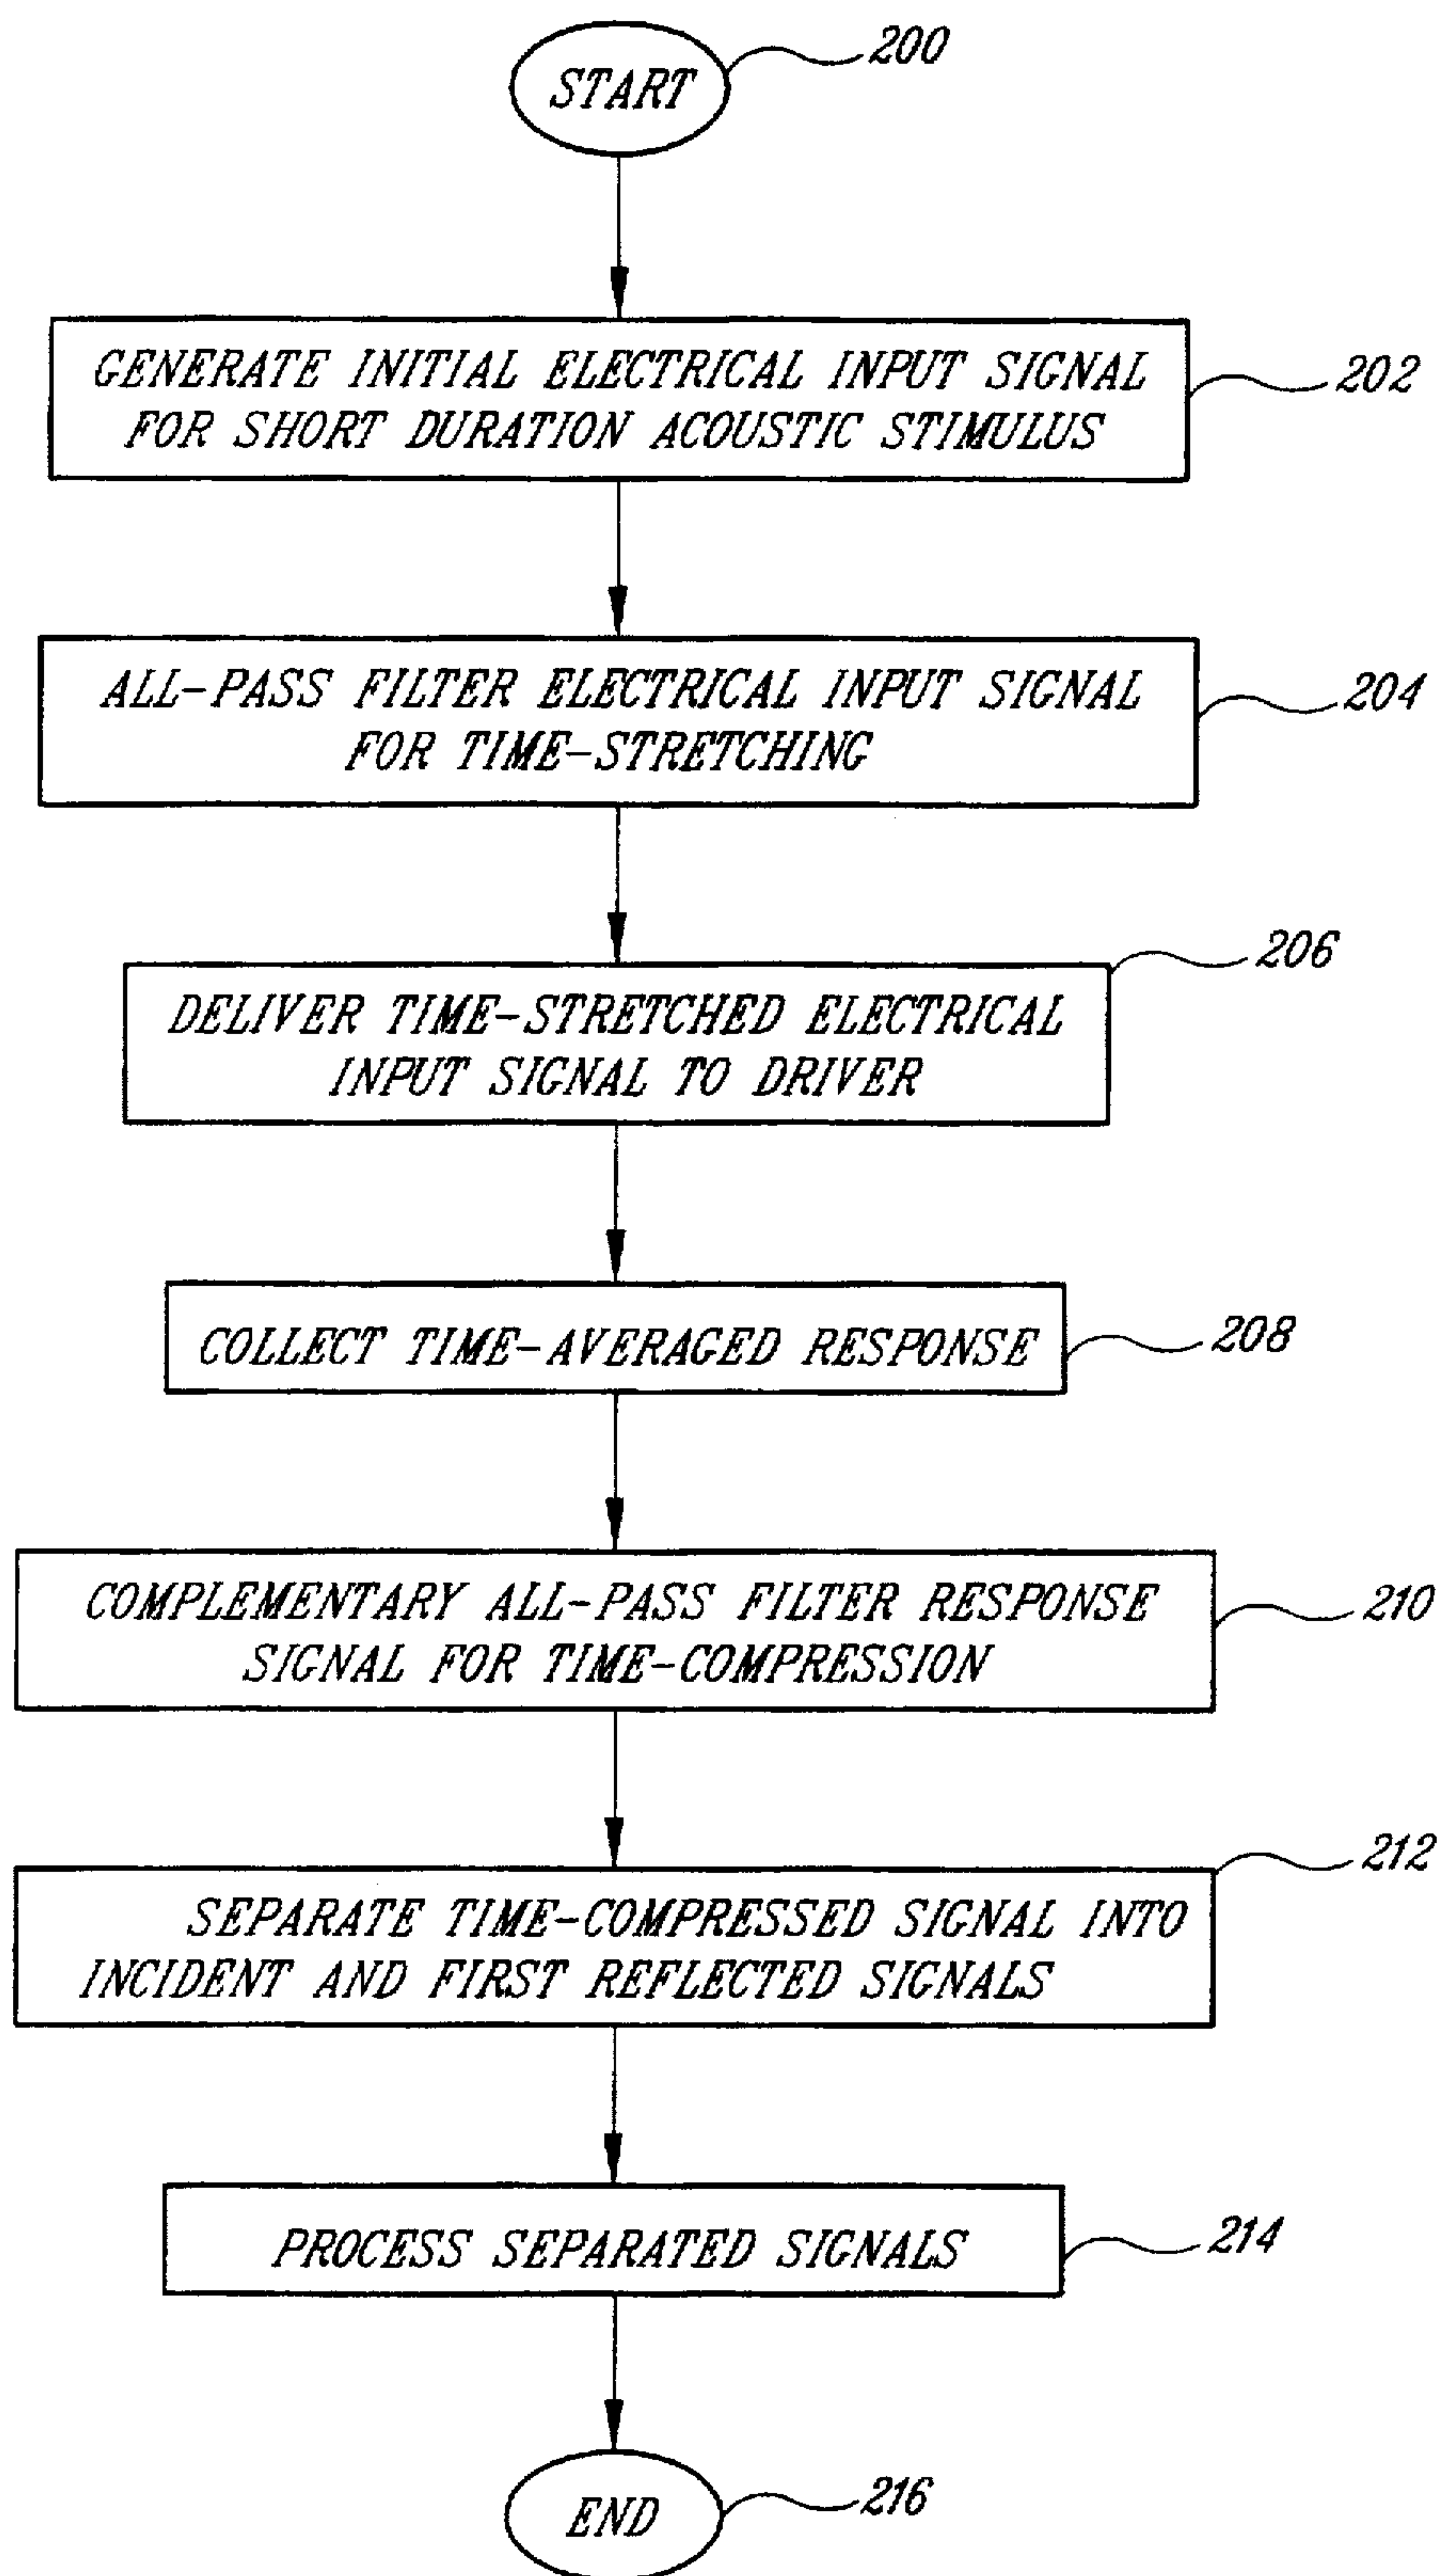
START
200

GENERATE INITIAL ELECTRICAL INPUT SIGNAL FOR SHORT DURATION ACOUSTIC STIMULUS
202

ALL-PASS FILTER ELECTRICAL INPUT SIGNAL FOR TIME-STRETCHING
204

DELIVER TIME-STRETCHED ELECTRICAL INPUT SIGNAL TO DRIVER
206

COLLECT TIME-AVERAGED RESPONSE
208

COMPLEMENTARY ALL-PASS FILTER RESPONSE SIGNAL FOR TIME-COMPRESSION
210

SEPARATE TIME-COMPRESSED SIGNAL INTO INCIDENT AND FIRST REFLECTED SIGNALS
212

PROCESS SEPARATED SIGNALS
214

END
216